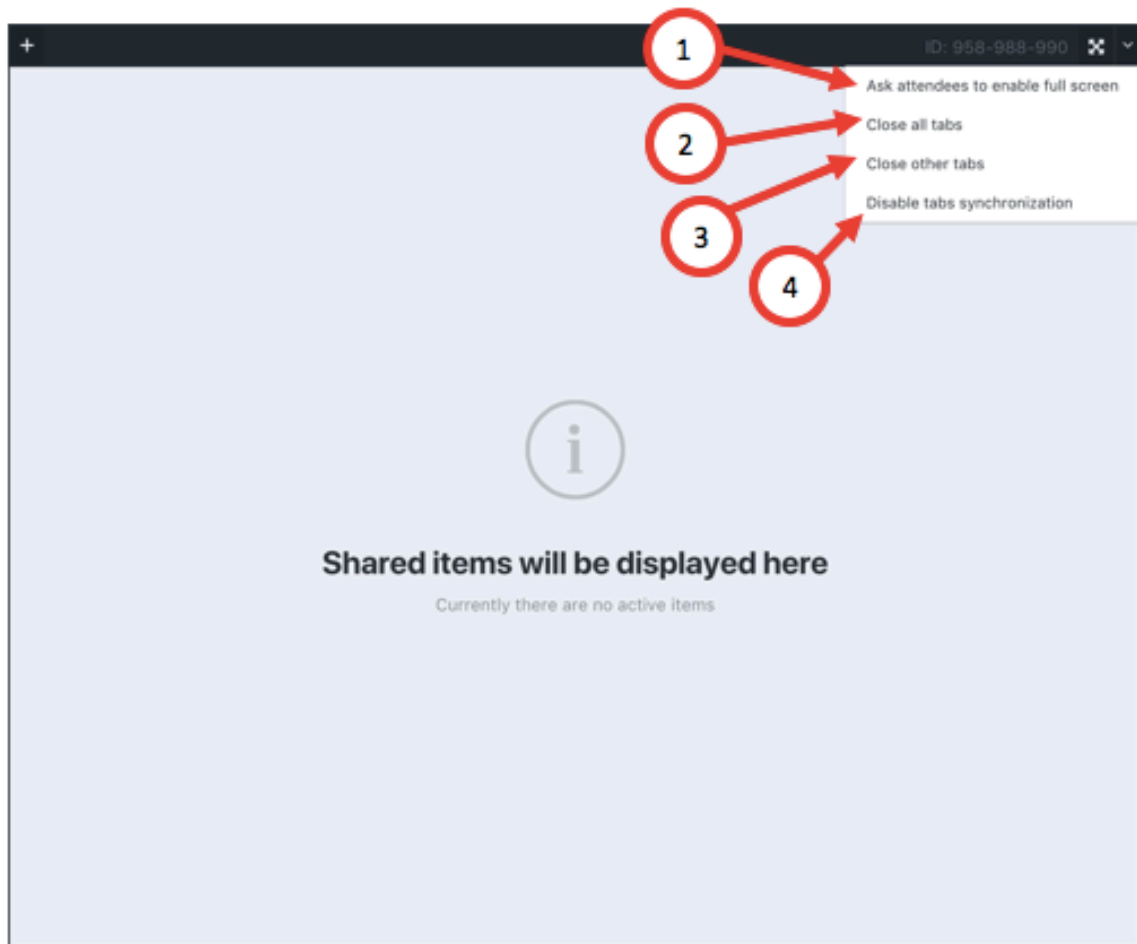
+

ID: 958-988-990

1

Ask attendees to enable full screen

2

Close all tabs

Close other tabs

3

Disable tabs synchronization

4

i

Shared items will be displayed here

Currently there are no active items